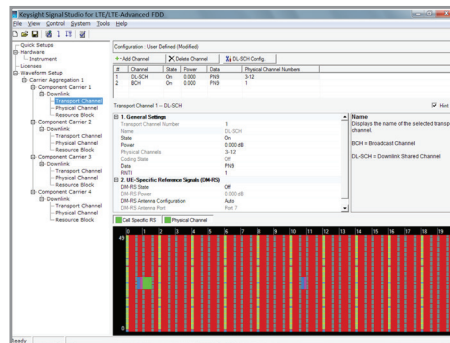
Keysight Signal Studio for LTE/LTE-Advanced FDD

File View Control System Tools Help

Quick Setups
Hardware
Instrument
Licenses
Waveform Setup
Carrier Aggregation 1
Component Carrier 1
Downlink
Transport Channel
Physical Channel
Resource Block
Component Carrier 2
Downlink
Transport Channel
Physical Channel
Resource Block
Component Carrier 3
Downlink
Transport Channel
Physical Channel
Resource Block
Component Carrier 4
Downlink
Transport Channel
Physical Channel
Resource Block

Configuration : User Defined (Modified)

Add Channel | Delete Channel | DL-SCH Config

| # | Channel | State | Power | Data | Physical Channel Numbers |
|---|---|---|---|---|---|
| 1 | DL-SCH | On | 0.000 | PN9 | 3-12 |
| 2 | BCH | On | 0.000 | PN9 | 1 |

Transport Channel 1 -- DL-SCH

Hint

1. General Settings
Transport Channel Number 1
Name DL-SCH
State On
Power 0.000 dB
Physical Channels 3-12
Coding State Off
Data PN9
RNTI 1
2. UE-Specific Reference Signals (DM-RS)
DM-RS State Off
DM-RS Power 0.000 dB
DM-RS Antenna Configuration Auto
DM-RS Antenna Port Port 7

Name
Displays the name of the selected transp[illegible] channel.

BCH = Broadcast Channel

DL-SCH = Downlink Shared Channel

Cell Specific RS | Physical Channel

49
0
0 1 2 3 4 5 6 7 8 9 10 11 12 13 14 15 16 17 18 19

Ready